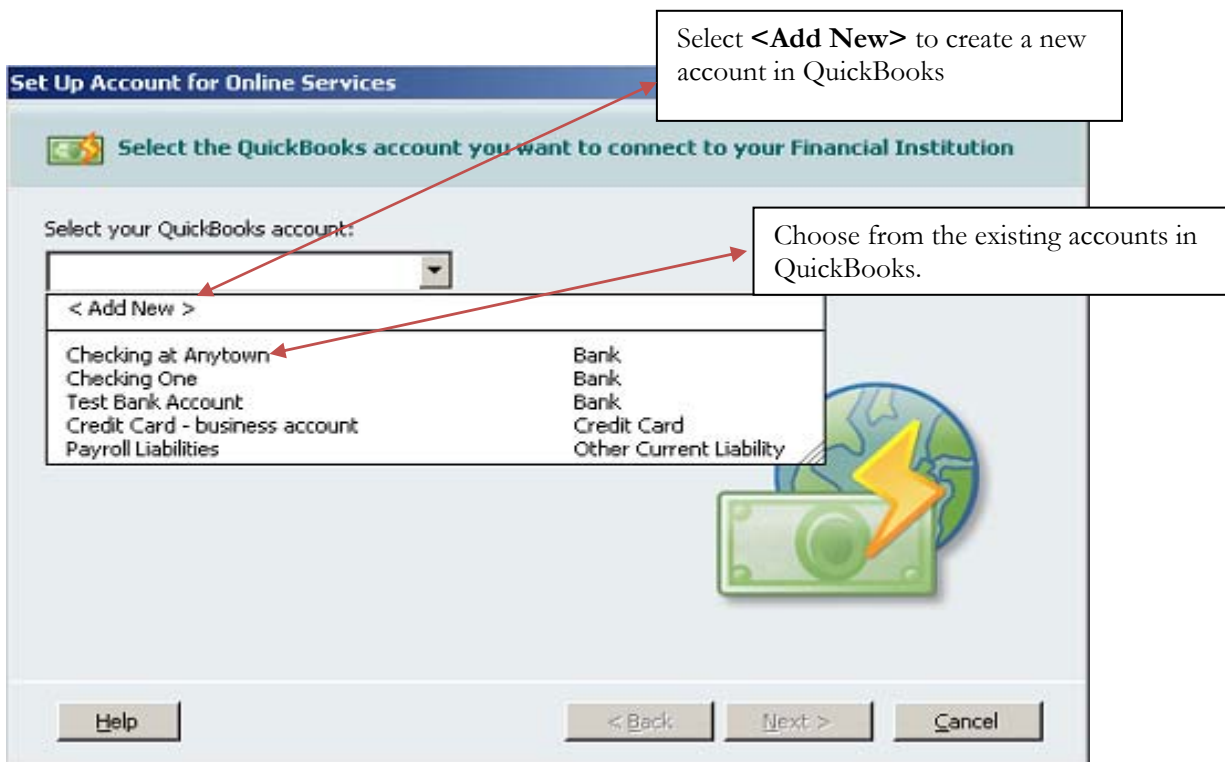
Select **<Add New>** to create a new account in QuickBooks

Set Up Account for Online Services

Select the QuickBooks account you want to connect to your Financial Institution

Select your QuickBooks account:

Choose from the existing accounts in QuickBooks.

< Add New >

| | |
|---|---|
| Checking at Anytown | Bank |
| Checking One | Bank |
| Test Bank Account | Bank |
| Credit Card - business account | Credit Card |
| Payroll Liabilities | Other Current Liability |

Help

< Back

Next >

Cancel